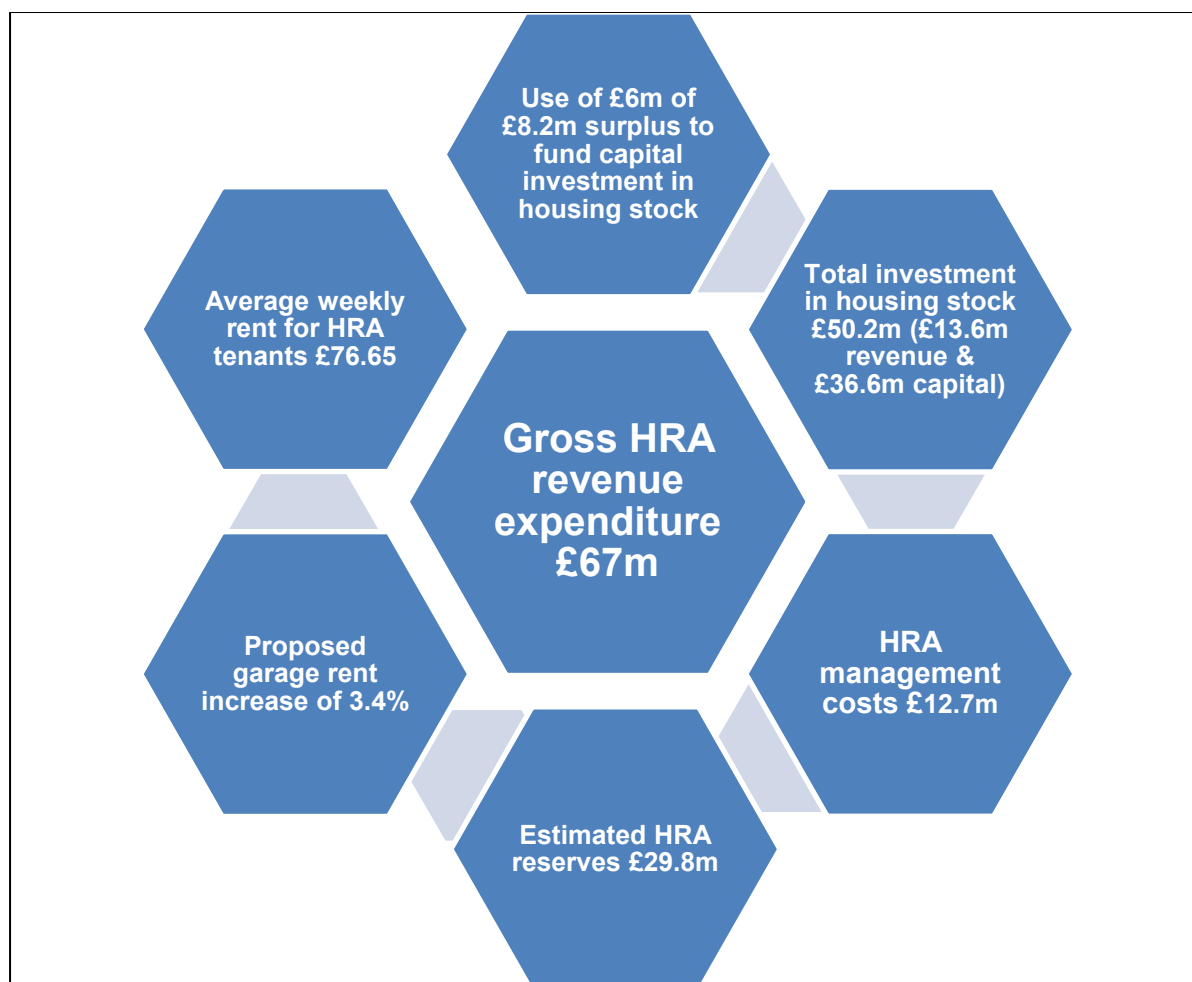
Use of £6m of £8.2m surplus to fund capital investment in housing stock

Average weekly rent for HRA tenants £76.65

Total investment in housing stock £50.2m (£13.6m revenue & £36.6m capital)

Gross HRA revenue expenditure £67m

Proposed garage rent increase of 3.4%

HRA management costs £12.7m

Estimated HRA reserves £29.8m